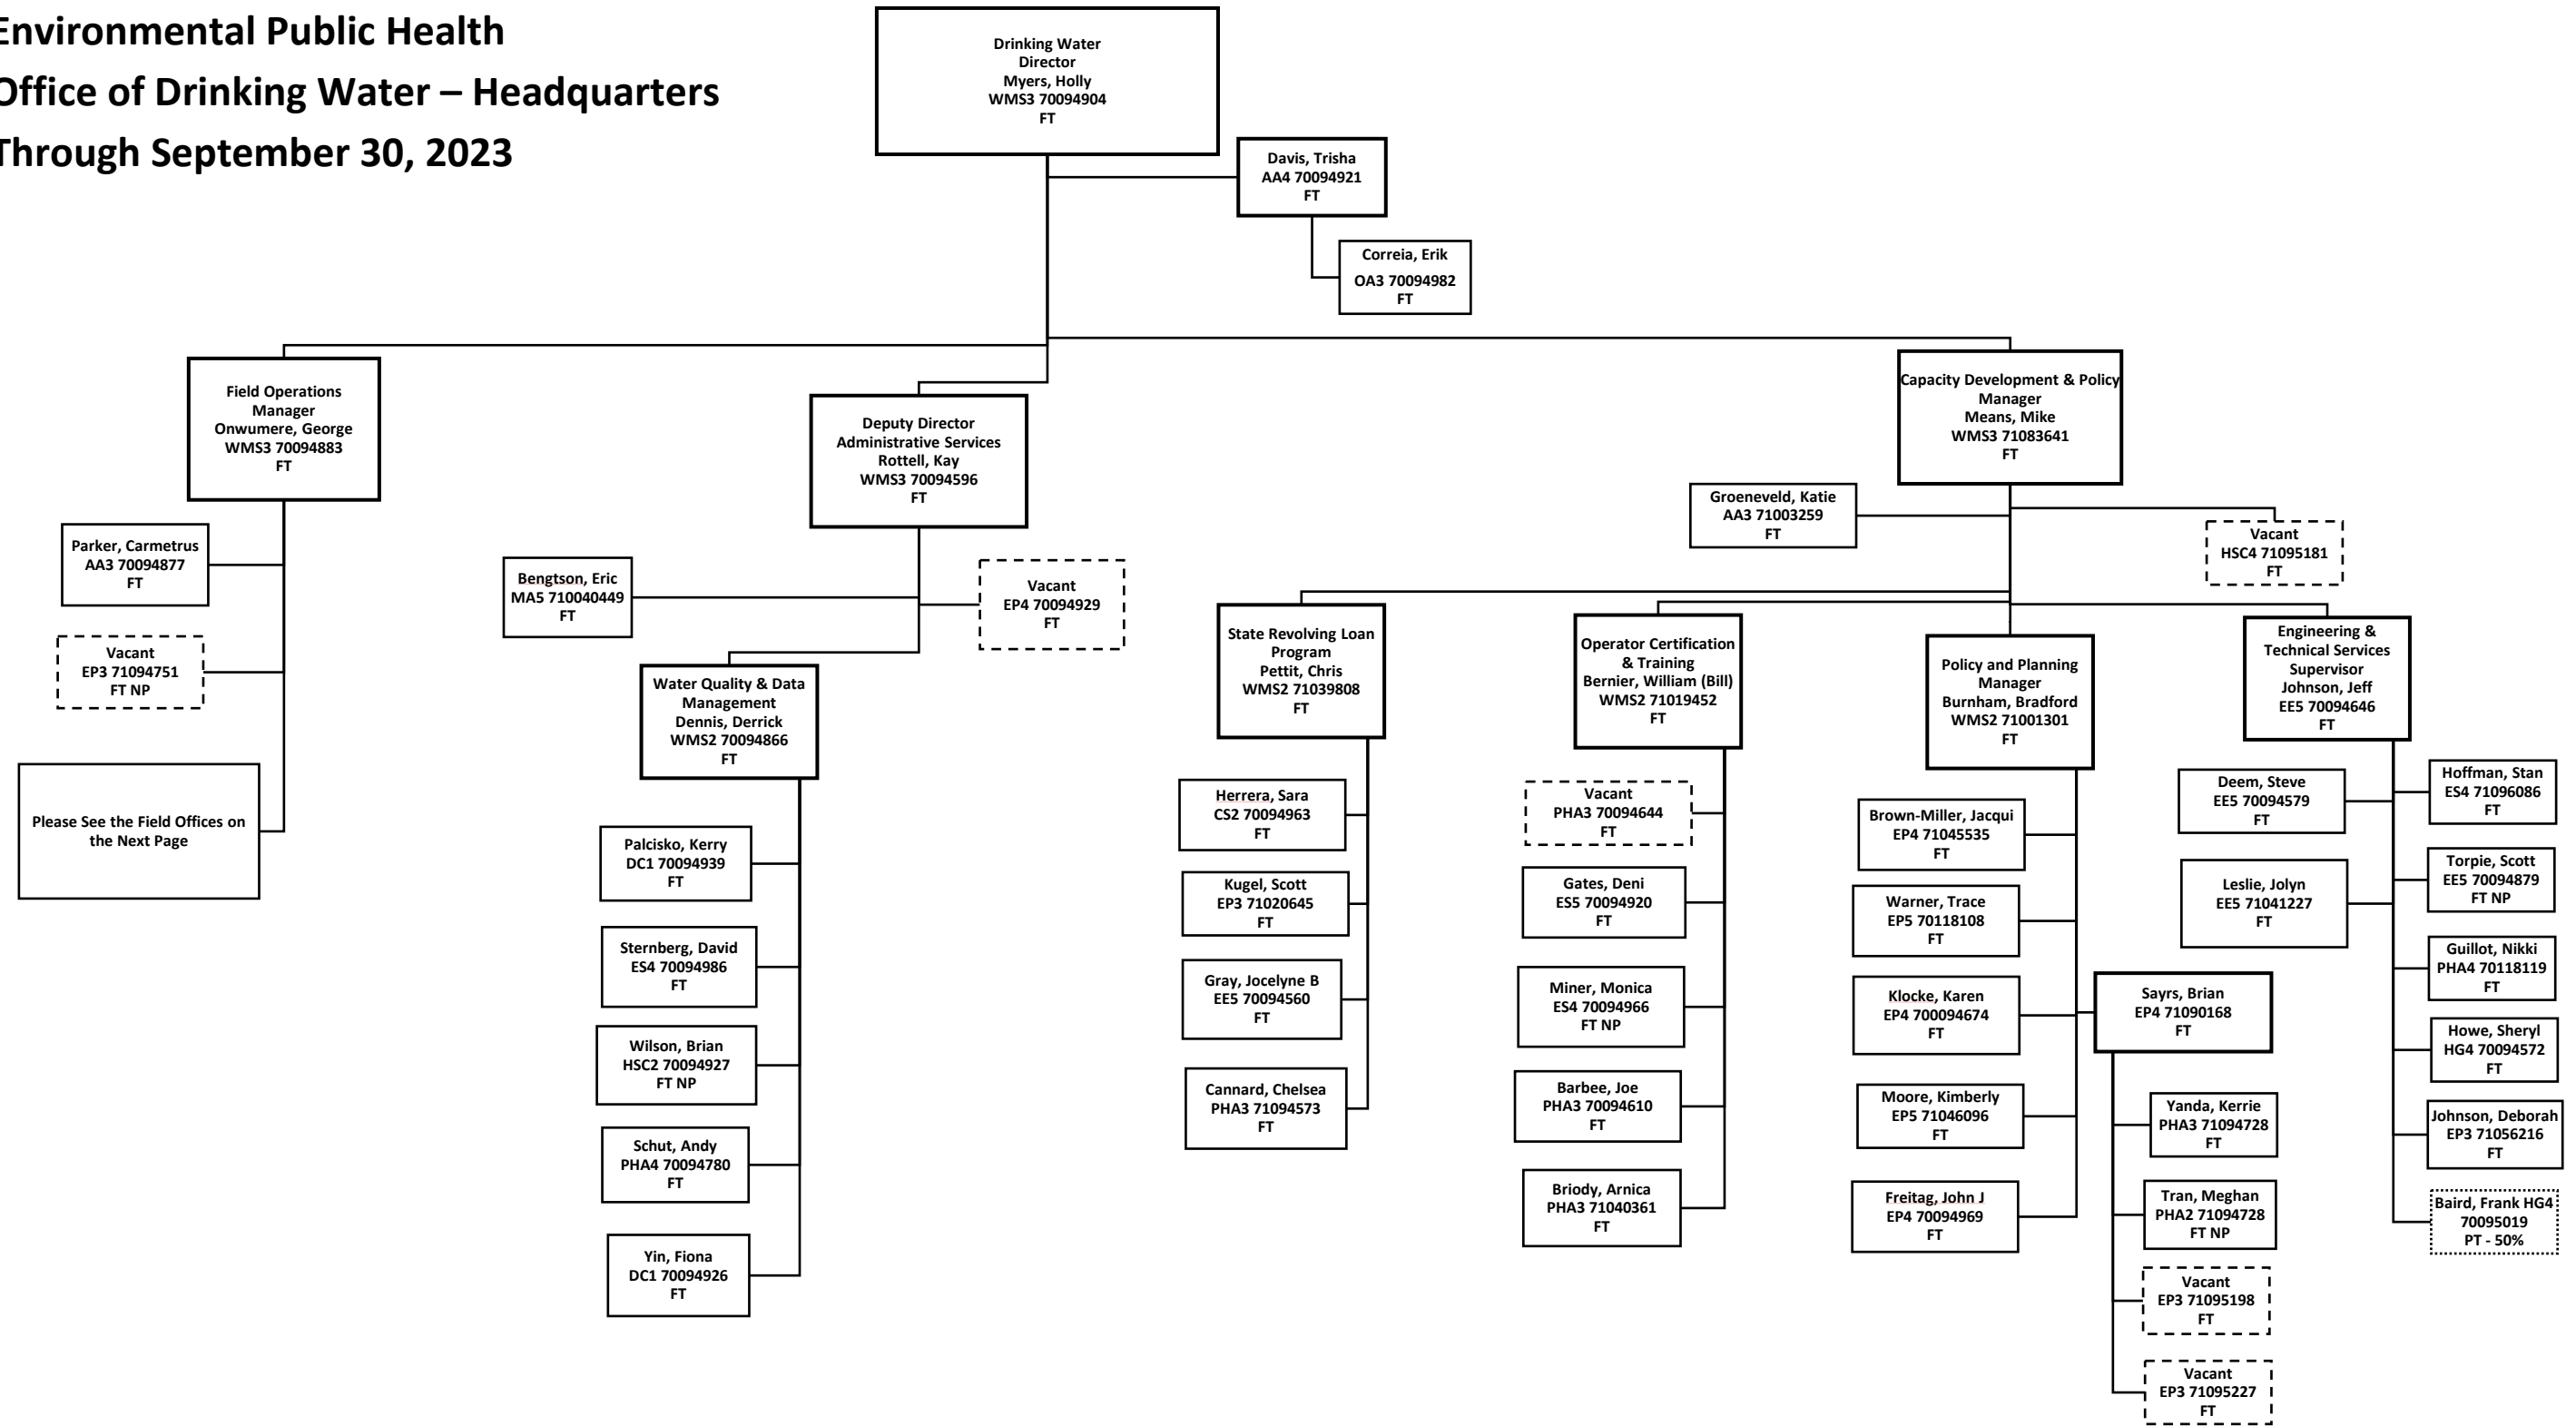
Environmental Public Health
Office of Drinking Water – Headquarters
Through September 30, 2023

Drinking Water
Director
Myers, Holly
WMS3 70094904
FT

Davis, Trisha
AA4 70094921
FT

Correia, Erik
OA3 70094982
FT

Field Operations
Manager
Onwumere, George
WMS3 70094883
FT

Parker, Carmetrus
AA3 70094877
FT

Vacant
EP3 71094751
FT NP

Please See the Field Offices on the Next Page

Deputy Director
Administrative Services
Rottell, Kay
WMS3 70094596
FT

Bengtson, Eric
MA5 710040449
FT

Vacant
EP4 70094929
FT

Water Quality & Data Management
Dennis, Derrick
WMS2 70094866
FT

Palcisko, Kerry
DC1 70094939
FT

Sternberg, David
ES4 70094986
FT

Wilson, Brian
HSC2 70094927
FT NP

Schut, Andy
PHA4 70094780
FT

Yin, Fiona
DC1 70094926
FT

Capacity Development & Policy
Manager
Means, Mike
WMS3 71083641
FT

Groeneveld, Katie
AA3 71003259
FT

Vacant
HSC4 71095181
FT

State Revolving Loan Program
Pettit, Chris
WMS2 71039808
FT

Herrera, Sara
CS2 70094963
FT

Kugel, Scott
EP3 71020645
FT

Gray, Jocelyne B
EE5 70094560
FT

Cannard, Chelsea
PHA3 71094573
FT

Operator Certification & Training
Bernier, William (Bill)
WMS2 71019452
FT

Vacant
PHA3 70094644
FT

Gates, Deni
ES5 70094920
FT

Miner, Monica
ES4 70094966
FT NP

Barbee, Joe
PHA3 70094610
FT

Briody, Arnica
PHA3 71040361
FT

Policy and Planning
Manager
Burnham, Bradford
WMS2 71001301
FT

Brown-Miller, Jacqui
EP4 71045535
FT

Warner, Trace
EP5 70118108
FT

Klocke, Karen
EP4 700094674
FT

Moore, Kimberly
EP5 71046096
FT

Freitag, John J
EP4 70094969
FT

Sayrs, Brian
EP4 71090168
FT

Yanda, Kerrie
PHA3 71094728
FT

Tran, Meghan
PHA2 71094728
FT NP

Vacant
EP3 71095198
FT

Vacant
EP3 71095227
FT

Engineering & Technical Services
Supervisor
Johnson, Jeff
EE5 70094646
FT

Deem, Steve
EE5 70094579
FT

Leslie, Jolyn
EE5 71041227
FT

Hoffman, Stan
ES4 71096086
FT

Torpie, Scott
EE5 70094879
FT NP

Guillot, Nikki
PHA4 70118119
FT

Howe, Sheryl
HG4 70094572
FT

Johnson, Deborah
EP3 71056216
FT

Baird, Frank HG4
70095019
PT - 50%